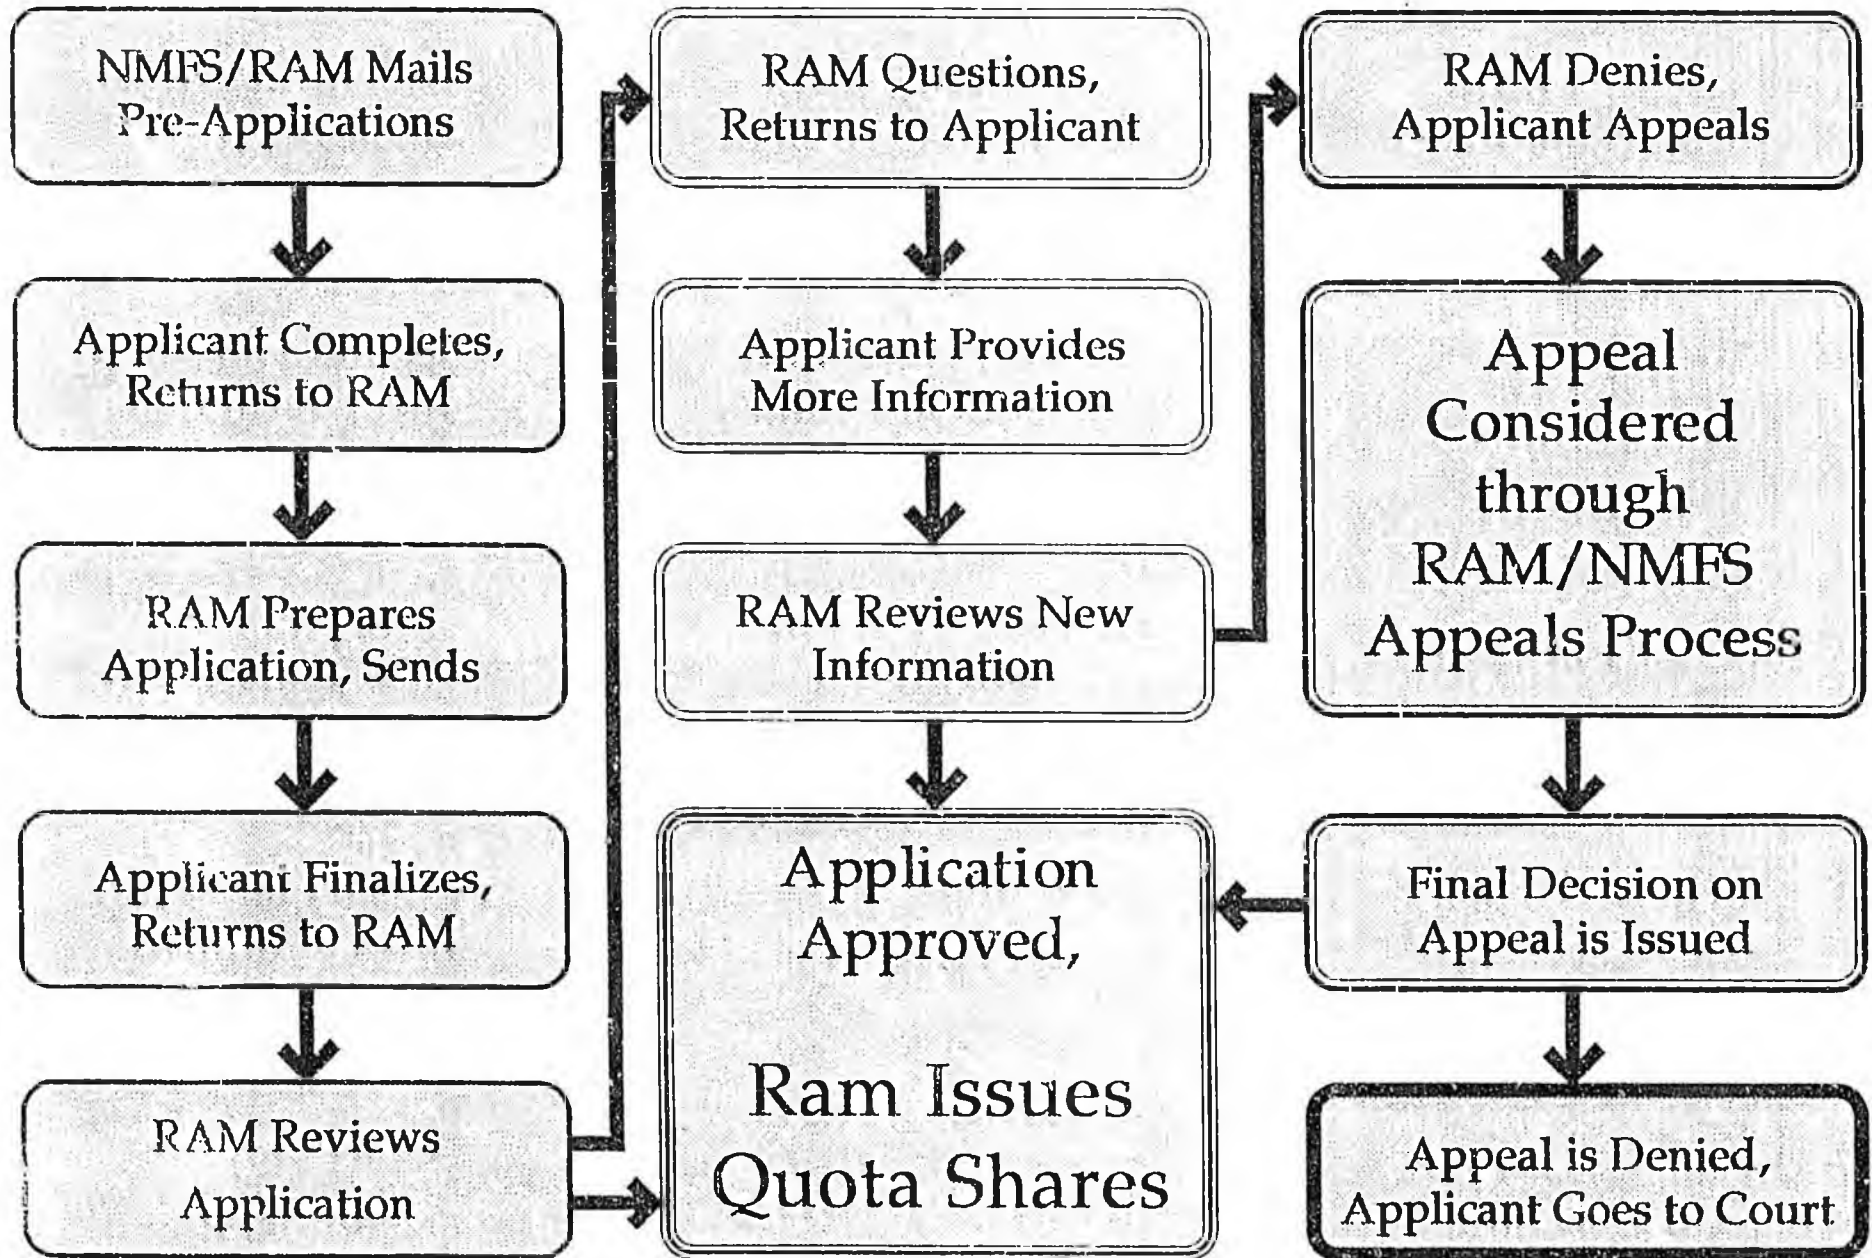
NMFS/RAM Mails Pre-Applications

Applicant Completes, Returns to RAM

RAM Prepares Application, Sends

Applicant Finalizes, Returns to RAM

RAM Reviews Application

RAM Questions, Returns to Applicant

Applicant Provides More Information

RAM Reviews New Information

Application Approved,

Ram Issues Quota Shares

RAM Denies, Applicant Appeals

Appeal Considered through RAM/NMFS Appeals Process

Final Decision on Appeal is Issued

Appeal is Denied, Applicant Goes to Court